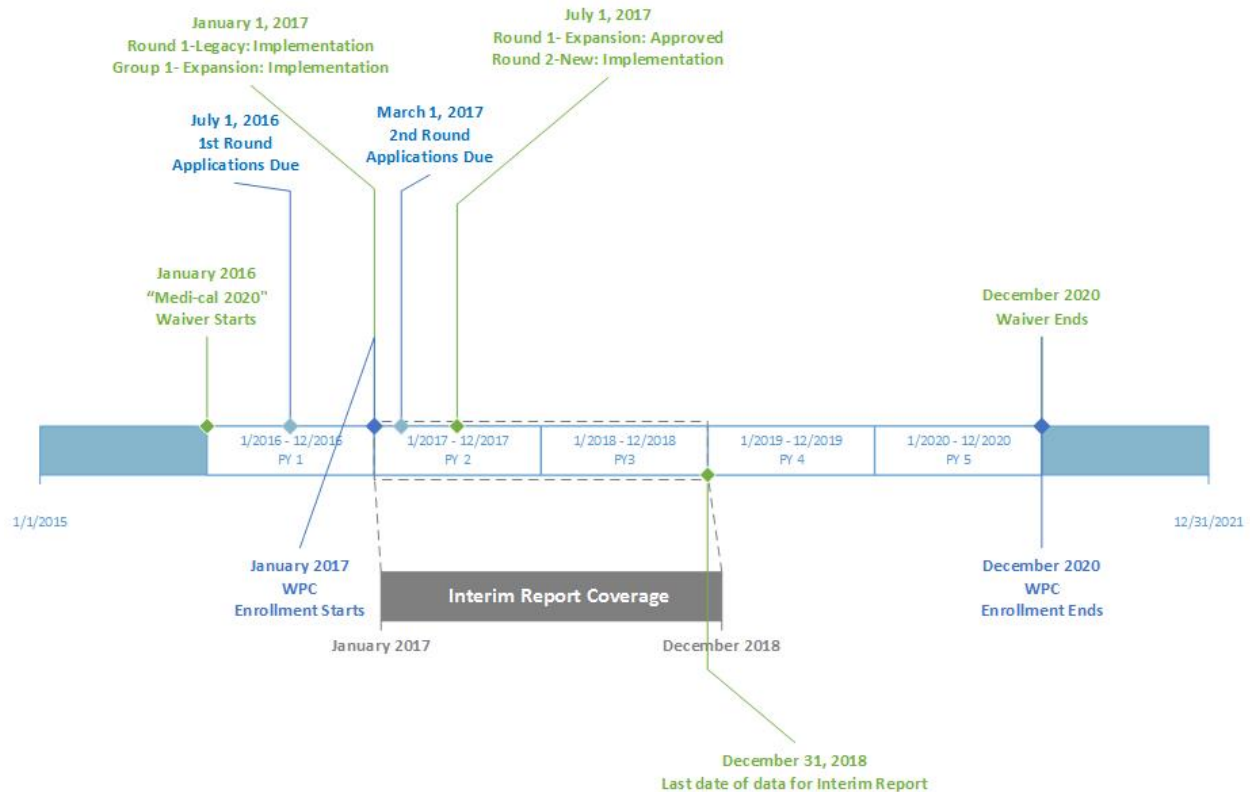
January 1, 2017
Round 1-Legacy: Implementation
Group 1- Expansion: Implementation

July 1, 2017
Round 1- Expansion: Approved
Round 2-New: Implementation

July 1, 2016
1st Round
Applications Due

March 1, 2017
2nd Round
Applications Due

January 2016
"Medi-cal 2020"
Waiver Starts

December 2020
Waiver Ends

| 1/2016 - 12/2016 PY 1 | 1/2017 - 12/2017 PY 2 | 1/2018 - 12/2018 PY3 | 1/2019 - 12/2019 PY 4 | 1/2020 - 12/2020 PY 5 |
|---|---|---|---|---|

1/1/2015

12/31/2021

January 2017
WPC
Enrollment Starts

Interim Report Coverage

January 2017

December 2018

December 2020
WPC
Enrollment Ends

December 31, 2018
Last date of data for Interim Report